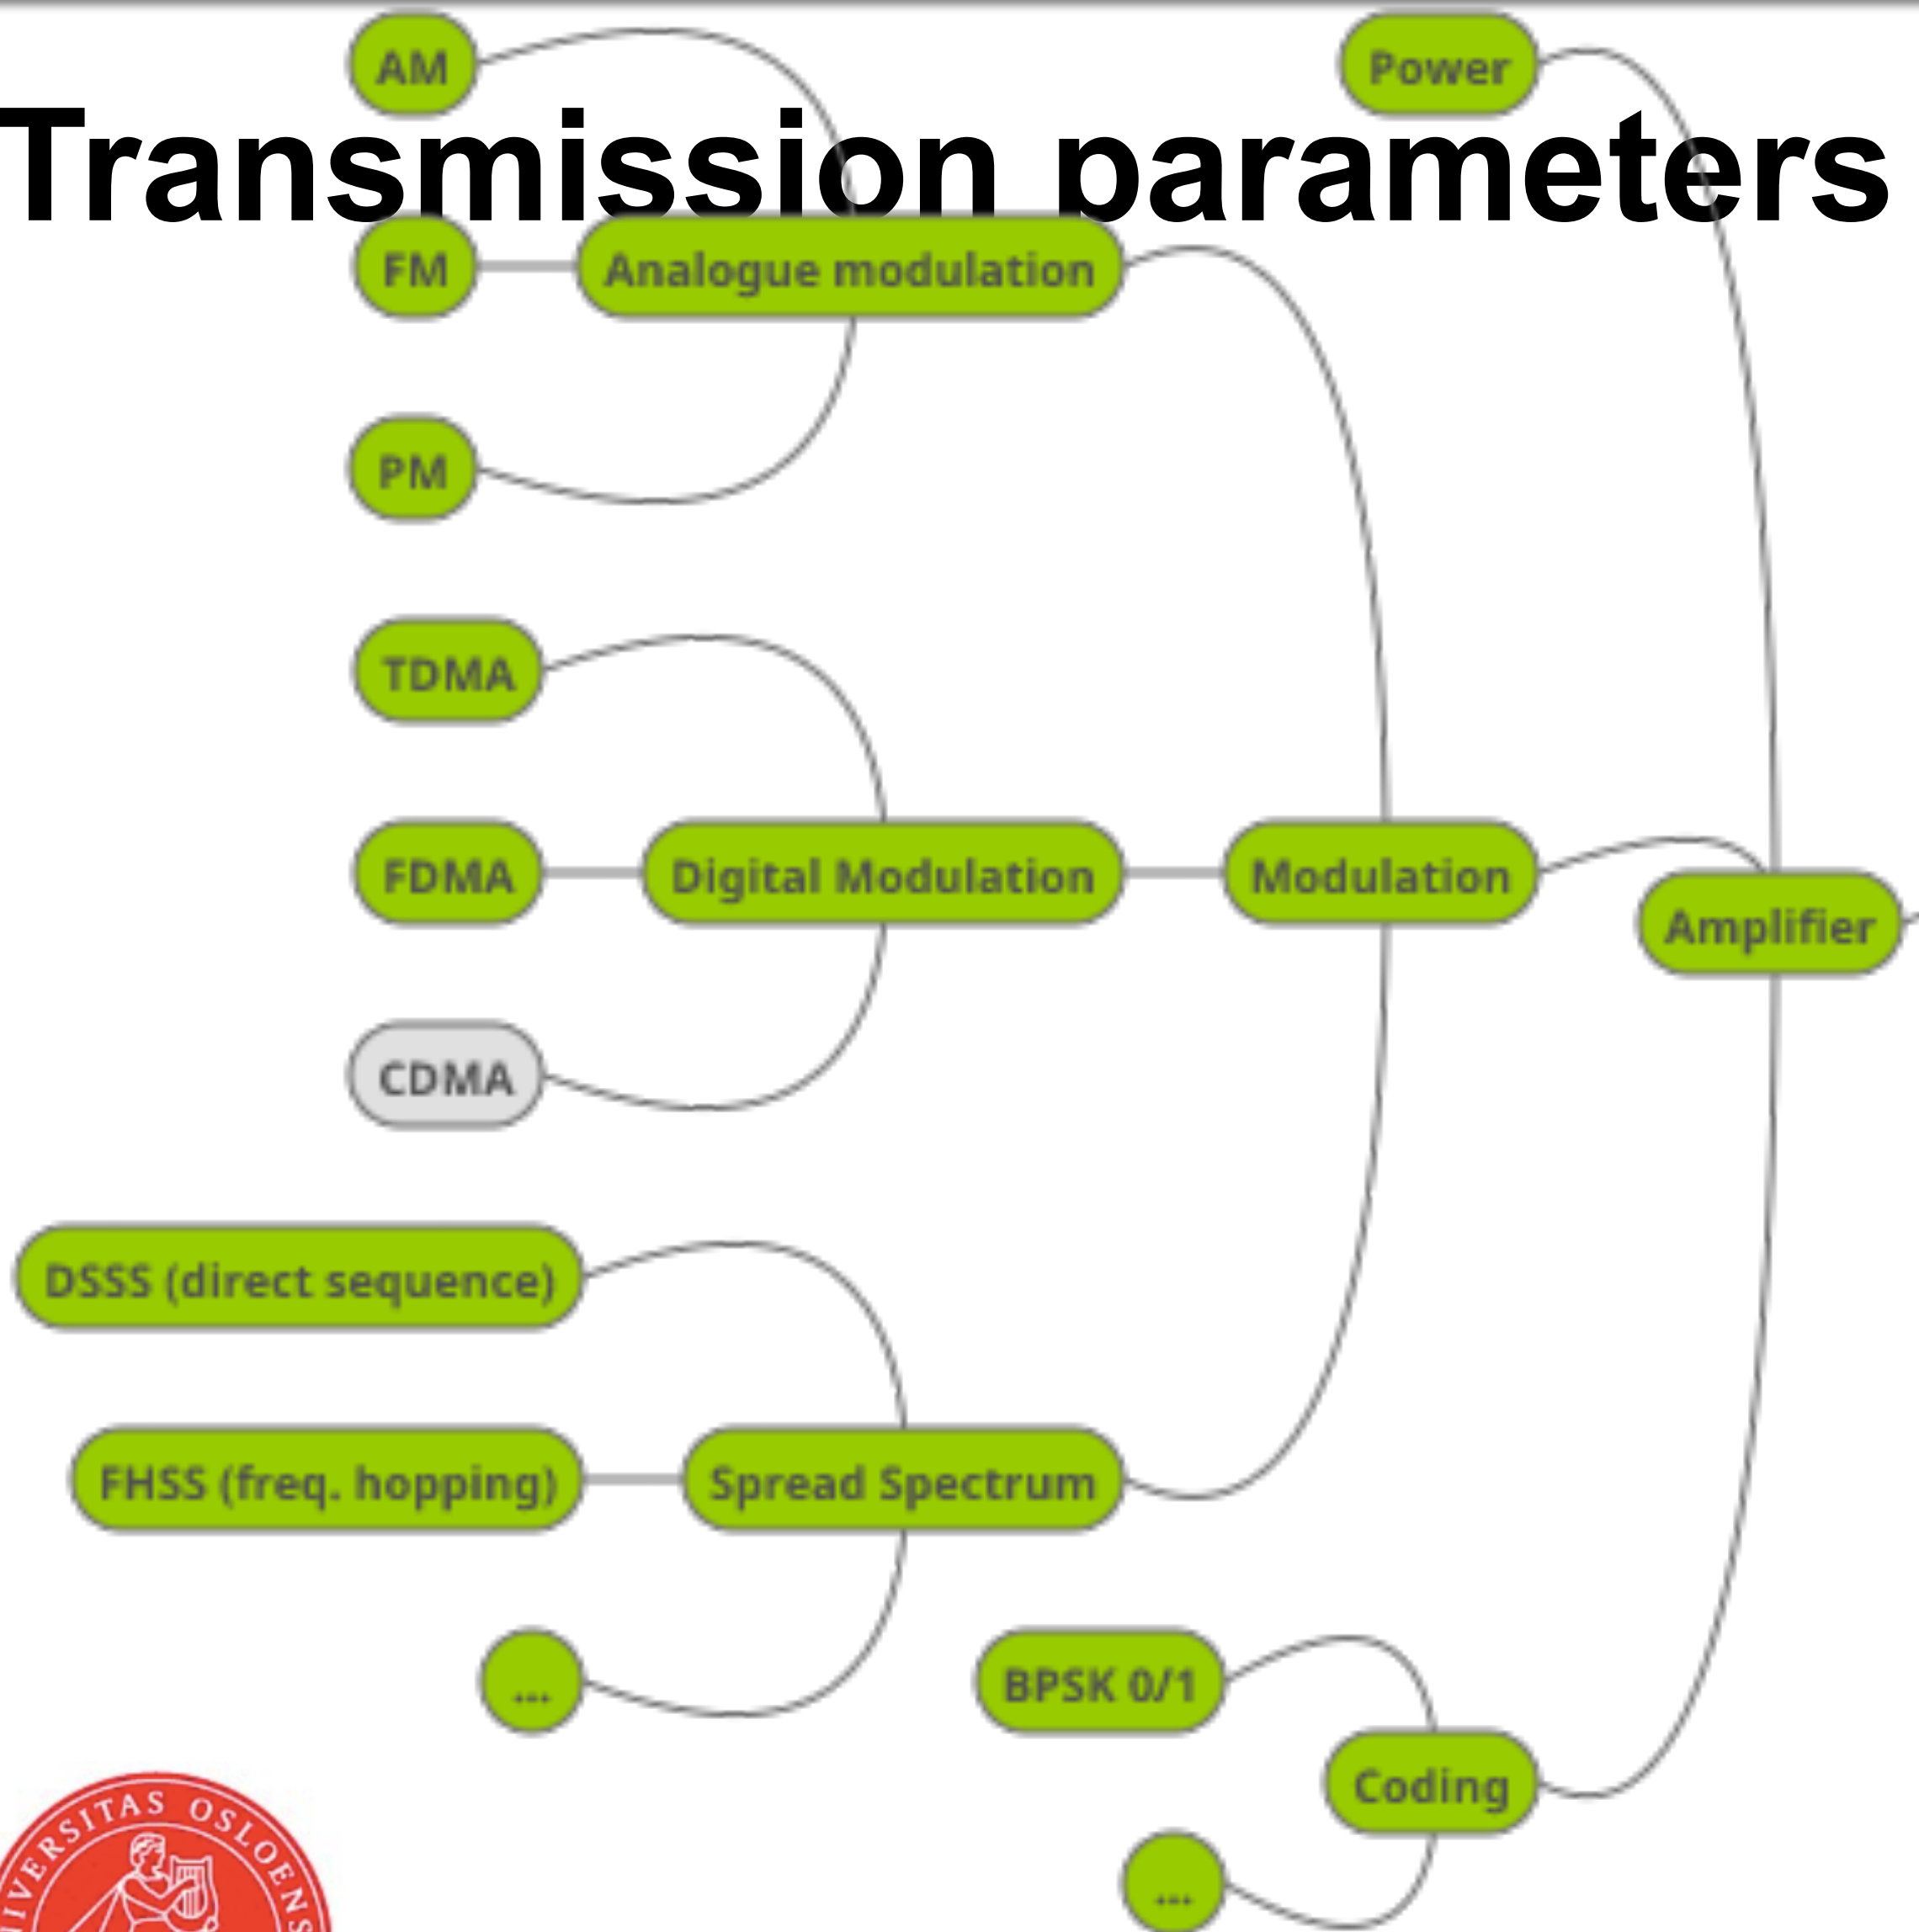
Transmission parameters

AM

FM

Analogue modulation

PM

Power

TDMA

FDMA

Digital Modulation

Modulation

Amplifier

CDMA

DSSS (direct sequence)

FHSS (freq. hopping)

Spread Spectrum

...

BPSK 0/1

Coding

...

UNIVERSITAS OSLOENSIS